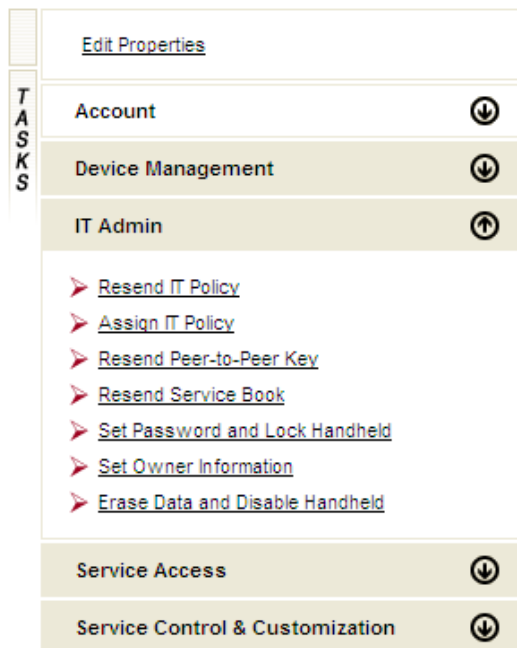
Edit Properties

TASKS

Account

Device Management

IT Admin

Resend IT Policy
Assign IT Policy
Resend Peer-to-Peer Key
Resend Service Book
Set Password and Lock Handheld
Set Owner Information
Erase Data and Disable Handheld

Service Access

Service Control & Customization